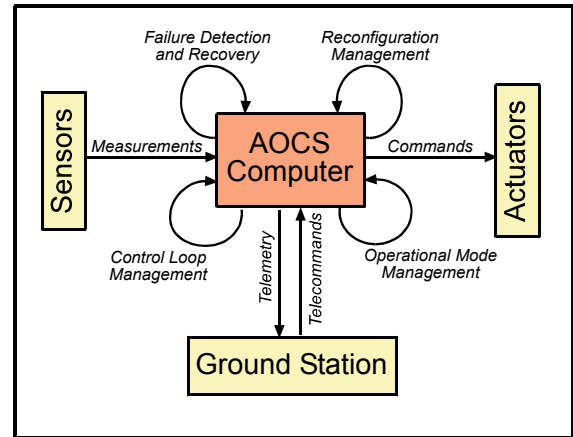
Failure Detection and Recovery

Reconfiguration Management

Sensors

Measurements

AOCS Computer

Commands

Actuators

Control Loop Management

Telemetry

Telecommands

Operational Mode Management

Ground Station